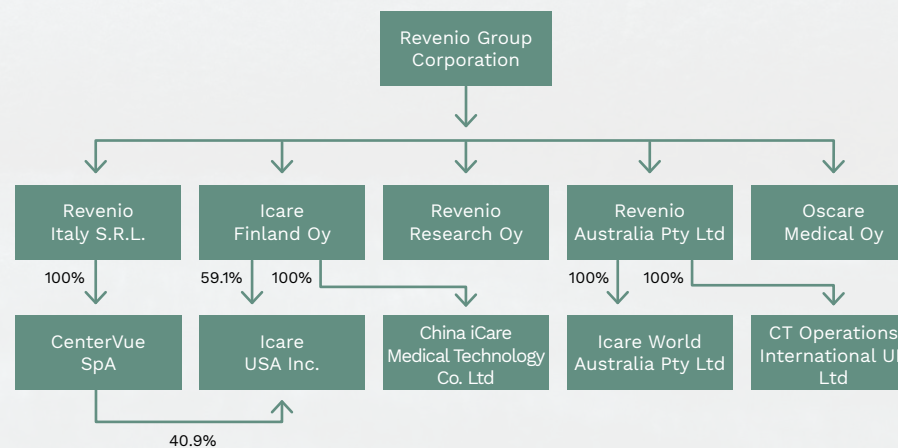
Revenio Group Corporation

Revenio Italy S.R.L.

Icare Finland Oy

Revenio Research Oy

Revenio Australia Pty Ltd

Oscare Medical Oy

100%

59.1%

100%

100%

100%

CenterVue SpA

Icare USA Inc.

China iCare Medical Technology Co. Ltd

Icare World Australia Pty Ltd

CT Operations International U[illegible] Ltd

40.9%